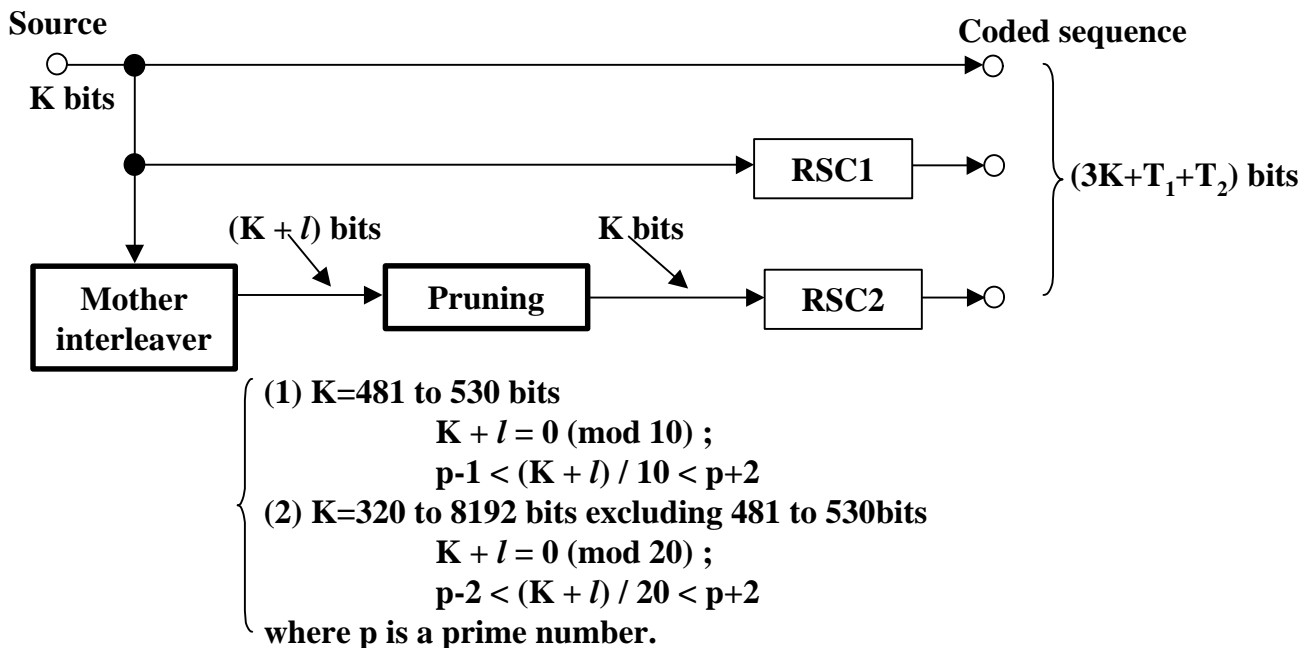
Source

Coded sequence

K bits

RSC1

$(3K+T_1+T_2)$ bits

$(K + l)$ bits

K bits

Mother interleaver

Pruning

RSC2

(1) K=481 to 530 bits
$K + l = 0 \pmod{10}$ ;
$p-1 < (K + l) / 10 < p+2$
(2) K=320 to 8192 bits excluding 481 to 530bits
$K + l = 0 \pmod{20}$ ;
$p-2 < (K + l) / 20 < p+2$
where p is a prime number.